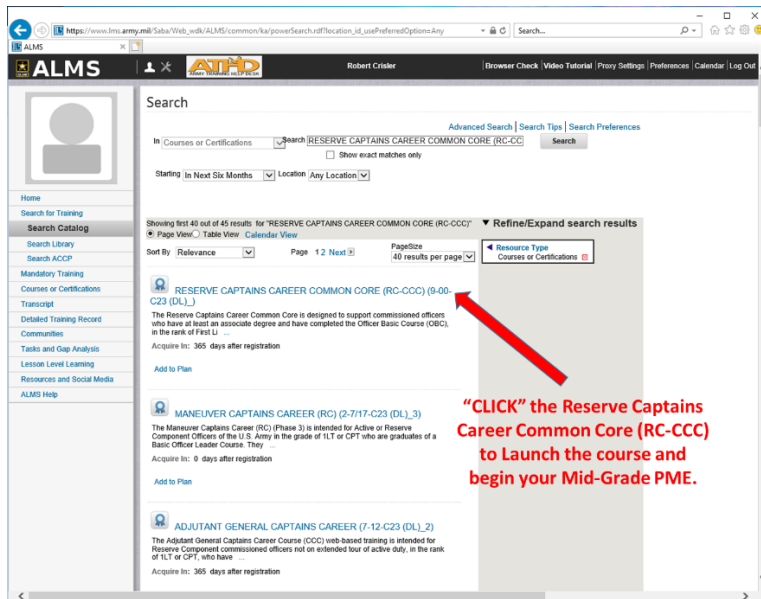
https://www.lms.army.mil/Saba/Web_wdk/ALMS/common/ka/powerSearch.rdf?location_id_usePreferredOption=Any

Search...

ALMS

ALMS

ATHD ARMY TRAINING HELP DESK

Robert Crisler

Browser Check | Video Tutorial | Proxy Settings | Preferences | Calendar | Log Out

Home
Search for Training
Search Catalog
Search Library
Search ACCP
Mandatory Training
Courses or Certifications
Transcript
Detailed Training Record
Communities
Tasks and Gap Analysis
Lesson Level Learning
Resources and Social Media
ALMS Help

Search

Advanced Search | Search Tips | Search Preferences

In Courses or Certifications Search RESERVE CAPTAINS CAREER COMMON CORE (RC-CCC Search

Show exact matches only

Starting In Next Six Months Location Any Location

Showing first 40 out of 45 results for "RESERVE CAPTAINS CAREER COMMON CORE (RC-CCC)"

Page View Table View Calendar View

Sort By Relevance Page 1 2 Next PageSize 40 results per page

Refine/Expand search results

Resource Type
Courses or Certifications

RESERVE CAPTAINS CAREER COMMON CORE (RC-CCC) (9-00-C23 (DL)_)

The Reserve Captains Career Common Core is designed to support commissioned officers who have at least an associate degree and have completed the Officer Basic Course (OBC), in the rank of First Li ...

Acquire In: 365 days after registration

Add to Plan

MANEUVER CAPTAINS CAREER (RC) (2-7/17-C23 (DL)_3)

The Maneuver Captains Career (RC) (Phase 3) is intended for Active or Reserve Component Officers of the U.S. Army in the grade of 1LT or CPT who are graduates of a Basic Officer Leader Course. They ...

Acquire In: 0 days after registration

Add to Plan

ADJUTANT GENERAL CAPTAINS CAREER (7-12-C23 (DL)_2)

The Adjutant General Captains Career Course (CCC) web-based training is intended for Reserve Component commissioned officers not on extended tour of active duty, in the rank of 1LT or CPT, who have ...

Acquire In: 365 days after registration

"CLICK" the Reserve Captains Career Common Core (RC-CCC) to Launch the course and begin your Mid-Grade PME.